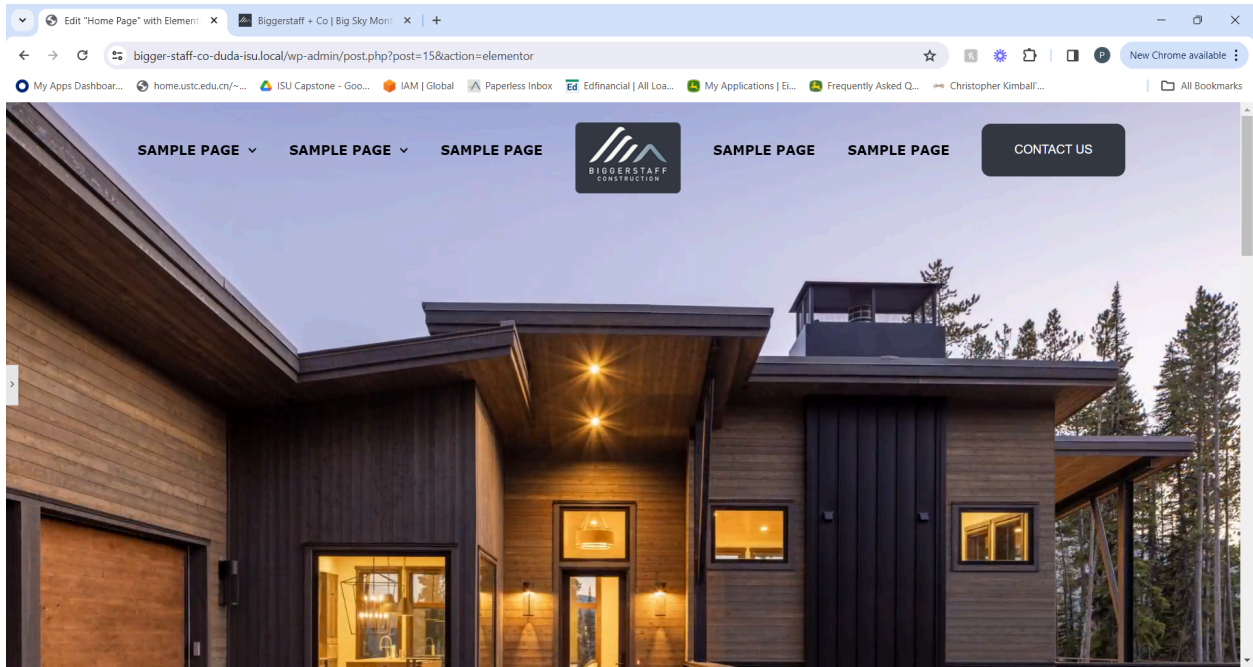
Edit "Home Page" with Element ×
Biggerstaff + Co | Big Sky Mont ×
+
bigger-staff-co-duda-isu.local/wp-admin/post.php?post=15&action=elementor
New Chrome available
My Apps Dashboar... home.ustc.edu.cn/~... ISU Capstone - Goo... IAM | Global Paperless Inbox Edfinancial | All Loa... My Applications | Ei... Frequently Asked Q... Christopher Kimball'...
All Bookmarks

SAMPLE PAGE SAMPLE PAGE SAMPLE PAGE BIGGERSTAFF CONSTRUCTION SAMPLE PAGE SAMPLE PAGE CONTACT US